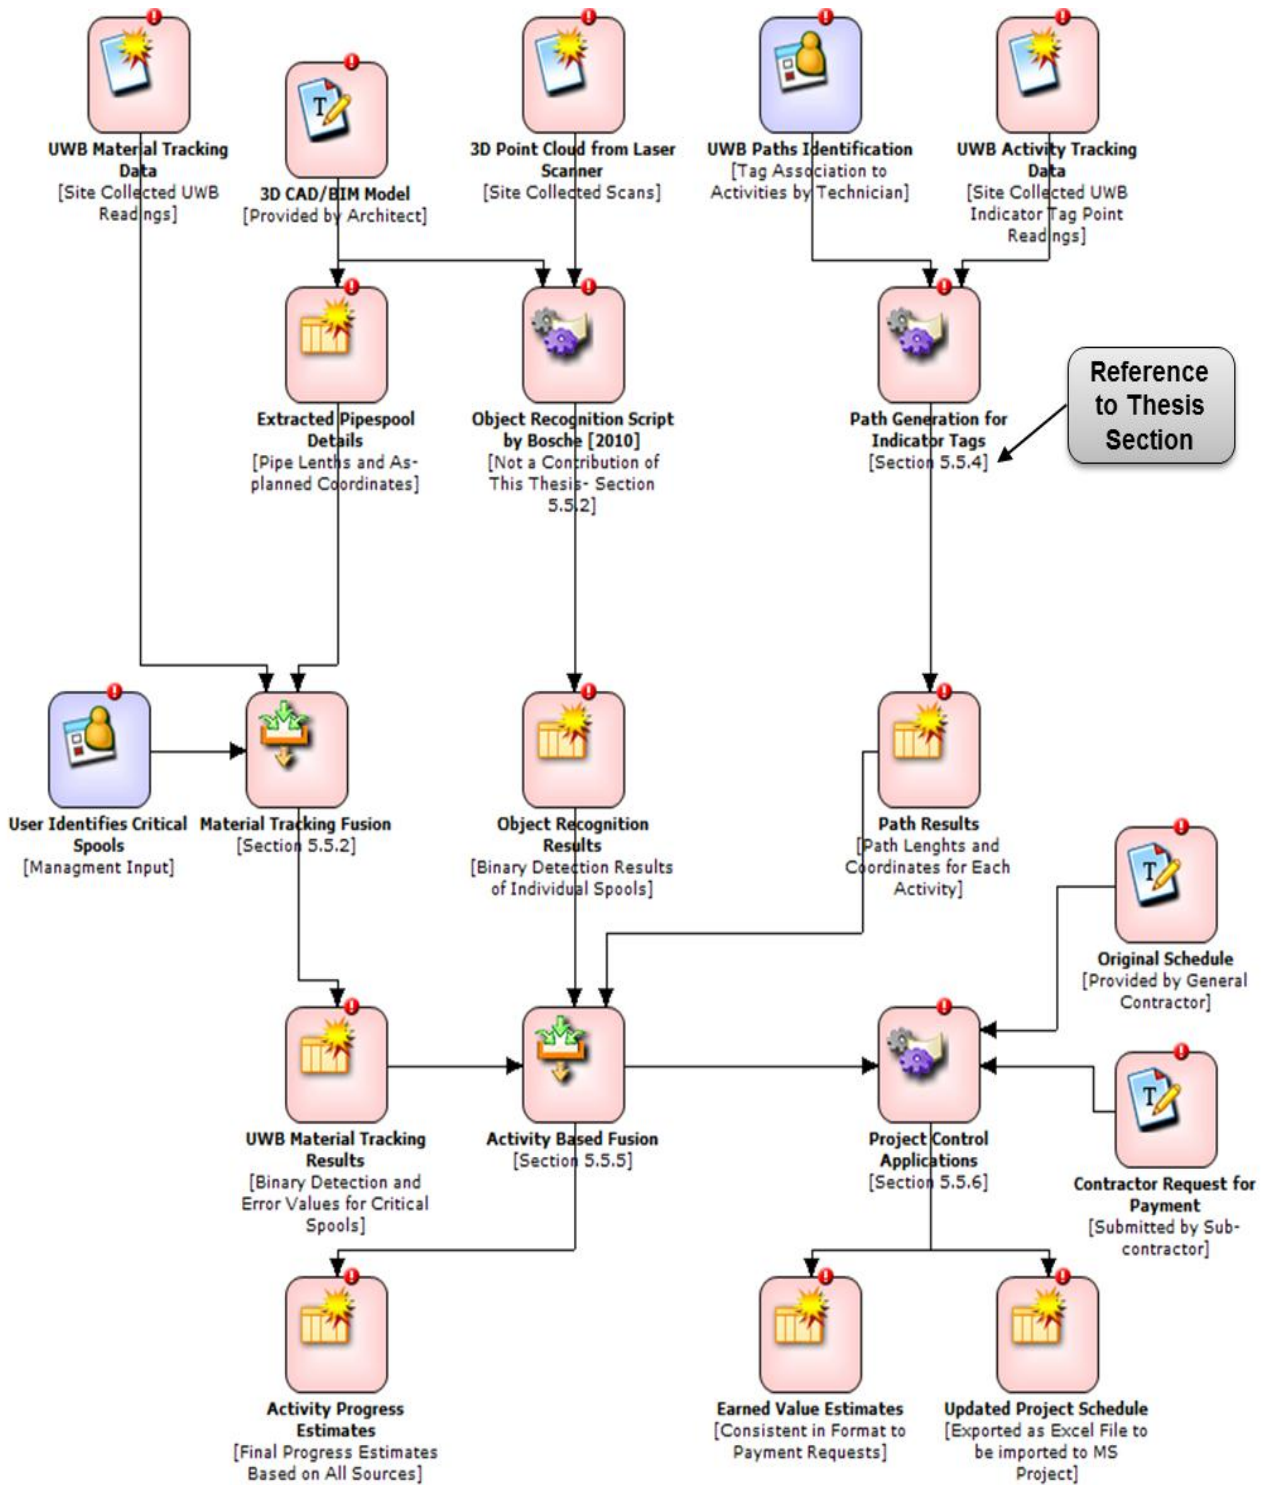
UWB Material Tracking Data
[Site Collected UWB Readings]

3D CAD/BIM Model
[Provided by Architect]

3D Point Cloud from Laser Scanner
[Site Collected Scans]

UWB Paths Identification
[Tag Association to Activities by Technician]

UWB Activity Tracking Data
[Site Collected UWB Indicator Tag Point Readings]

Extracted Pipespool Details
[Pipe Lenths and As-planned Coordinates]

Object Recognition Script by Bosche [2010]
[Not a Contribution of This Thesis- Section 5.5.2]

Path Generation for Indicator Tags
[Section 5.5.4]

Reference to Thesis Section

User Identifies Critical Spools
[Managment Input]

Material Tracking Fusion
[Section 5.5.2]

Object Recognition Results
[Binary Detection Results of Individual Spools]

Path Results
[Path Lenghts and Coordinates for Each Activity]

Original Schedule
[Provided by General Contractor]

UWB Material Tracking Results
[Binary Detection and Error Values for Critical Spools]

Activity Based Fusion
[Section 5.5.5]

Project Control Applications
[Section 5.5.6]

Contractor Request for Payment
[Submitted by Sub-contractor]

Activity Progress Estimates
[Final Progress Estimates Based on All Sources]

Earned Value Estimates
[Consistent in Format to Payment Requests]

Updated Project Schedule
[Exported as Excel File to be imported to MS Project]